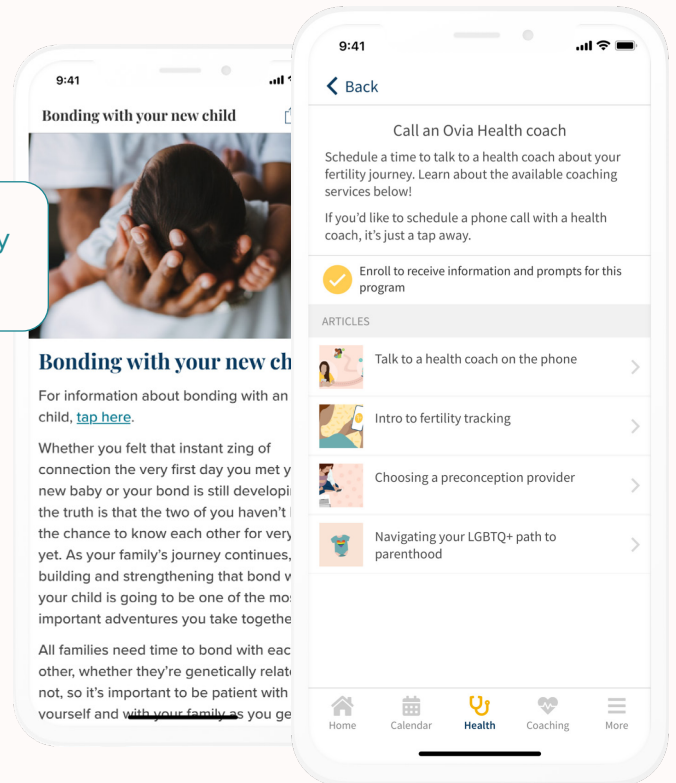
9:41

Bonding with your new child

y

Bonding with your new ch

For information about bonding with an child, tap here.

Whether you felt that instant zing of connection the very first day you met y new baby or your bond is still developi the truth is that the two of you haven't the chance to know each other for very yet. As your family's journey continues, building and strengthening that bond w your child is going to be one of the mo important adventures you take togethe

All families need time to bond with eac other, whether they're genetically relat not, so it's important to be patient with yourself and with your family as you ge

9:41

Back

Call an Ovia Health coach

Schedule a time to talk to a health coach about your fertility journey. Learn about the available coaching services below!

If you'd like to schedule a phone call with a health coach, it's just a tap away.

Enroll to receive information and prompts for this program

ARTICLES

Talk to a health coach on the phone

Intro to fertility tracking

Choosing a preconception provider

Navigating your LGBTQ+ path to parenthood

Home Calendar Health Coaching More